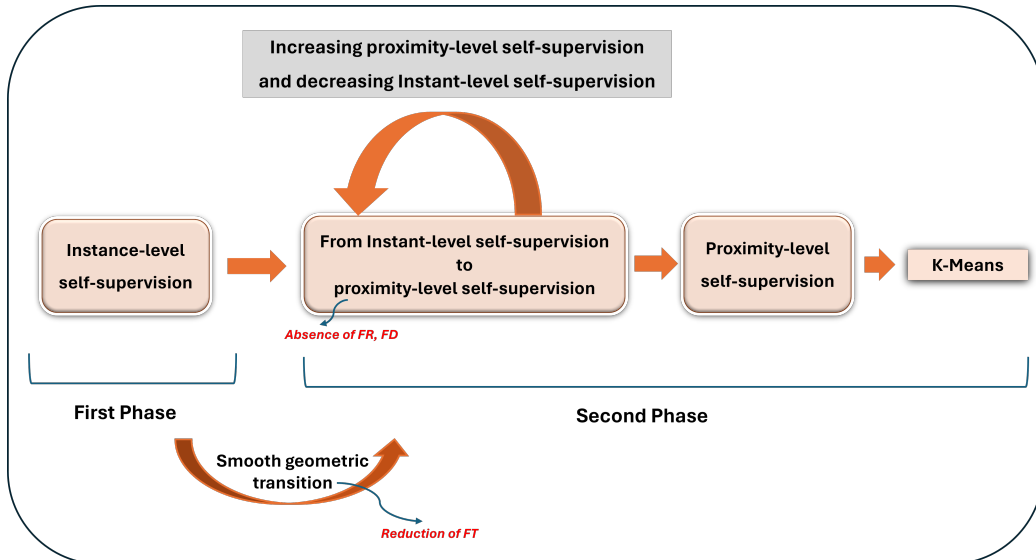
Increasing proximity-level self-supervision and decreasing Instant-level self-supervision

Instance-level self-supervision

From Instant-level self-supervision to proximity-level self-supervision

Proximity-level self-supervision

K-Means

Absence of FR, FD

First Phase

Second Phase

Smooth geometric transition

Reduction of FT